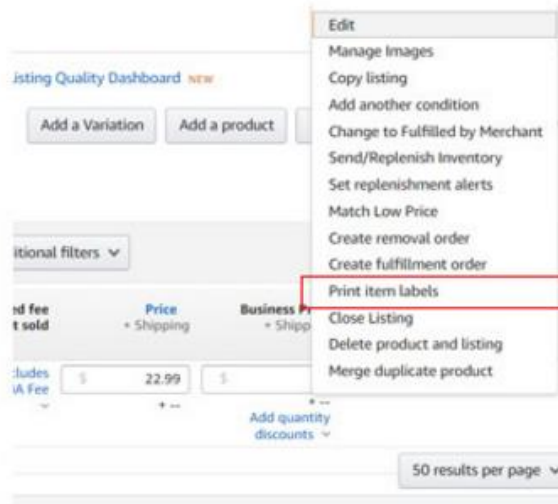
Listing Quality Dashboard NEW

Add a Variation

Add a product

itional filters ⌄

ed fee t sold

Price + Shipping

Business Pr + Shipp

cludes A Fee

$ 22.99

$

+ --

+ --

Add quantity discounts ⌄

50 results per page ⌄

Edit
Manage Images
Copy listing
Add another condition
Change to Fulfilled by Merchant
Send/Replenish Inventory
Set replenishment alerts
Match Low Price
Create removal order
Create fulfillment order
Print item labels
Close Listing
Delete product and listing
Merge duplicate product